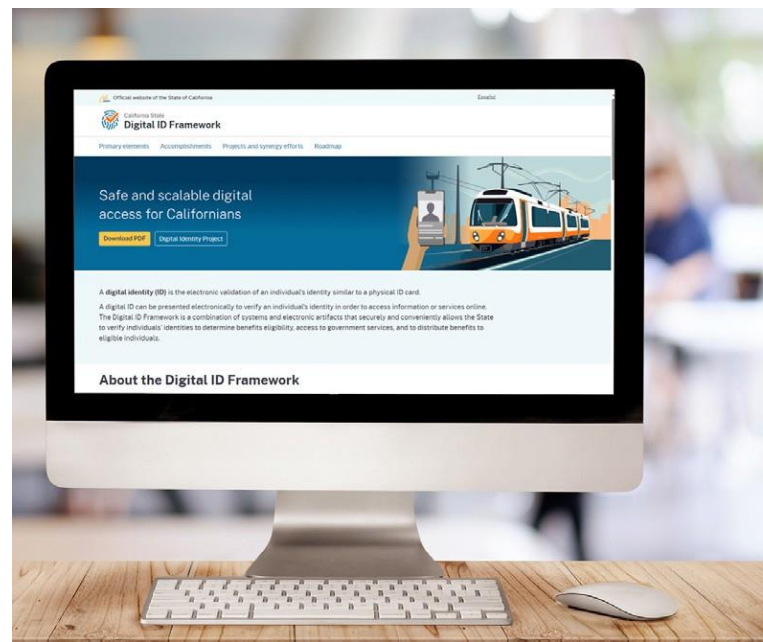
Official website of the State of California

English

California State
Digital ID Framework

Primary elements Accomplishments Projects and synergy efforts Roadmap

Safe and scalable digital access for Californians

Download PDF Digital Identity Project

A digital identity (ID) is the electronic validation of an individual's identity similar to a physical ID card.

A digital ID can be presented electronically to verify an individual's identity in order to access information or services online. The Digital ID Framework is a combination of systems and electronic artifacts that securely and conveniently allows the State to verify individuals' identities to determine benefits eligibility, access to government services, and to distribute benefits to eligible individuals.

About the Digital ID Framework